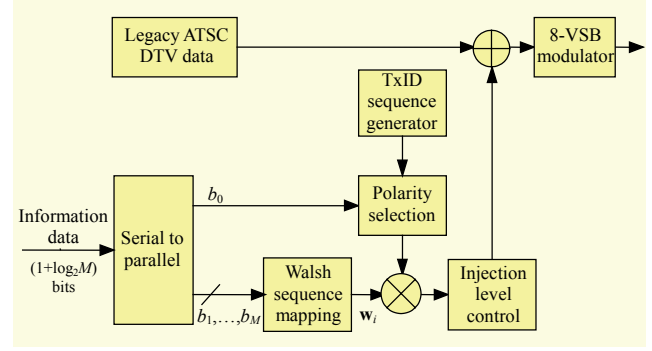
Legacy ATSC DTV data

8-VSB modulator

TxID sequence generator

Information data

$(1+\log_2 M)$ bits

Serial to parallel

$b_0$

Polarity selection

$b_1,\ldots,b_M$

Walsh sequence mapping

$\mathbf{w}_i$

Injection level control